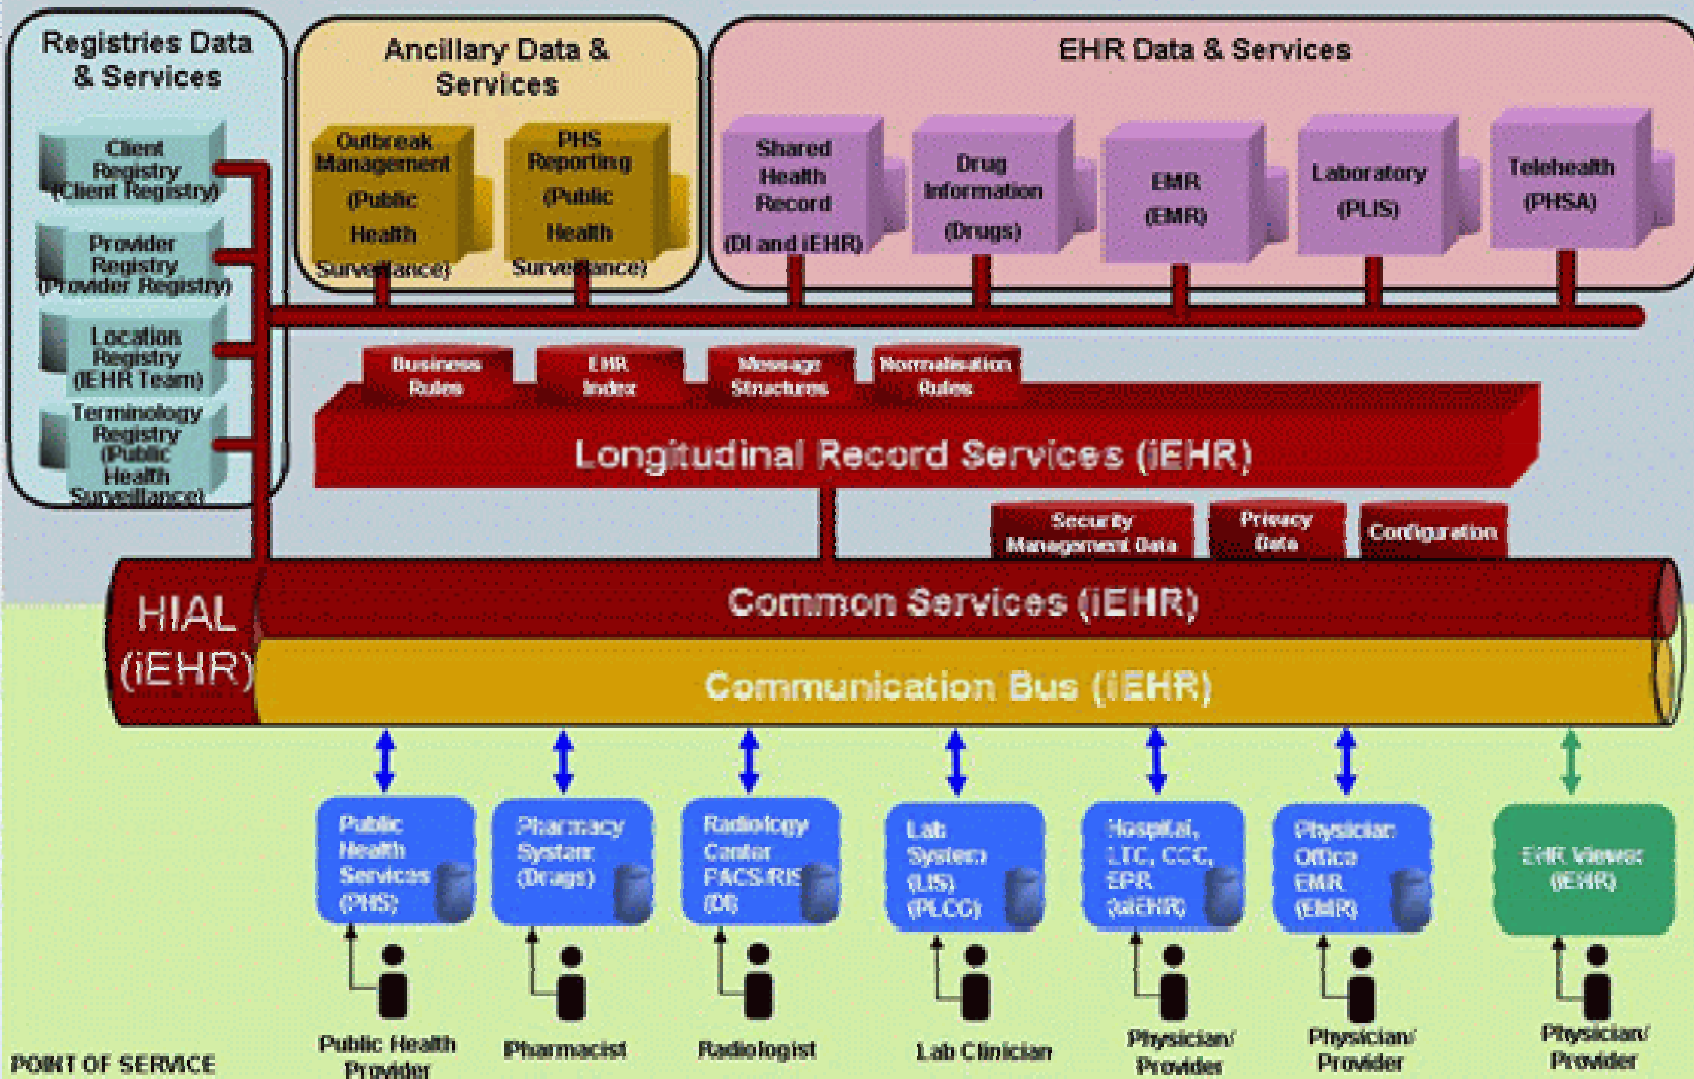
Registries Data & Services

Client Registry (Client Registry)

Provider Registry (Provider Registry)

Location Registry (IEHR Team)

Terminology Registry (Public Health Surveillance)

Ancillary Data & Services

Outbreak Management (Public Health Surveillance)

PHS Reporting (Public Health Surveillance)

EHR Data & Services

Shared Health Record (DI and iEHR)

Drug Information (Drugs)

EMR (EMR)

Laboratory (PLIS)

Telehealth (PHSA)

Business Rules

EHR Index

Message Structures

Normalisation Rules

Longitudinal Record Services (iEHR)

Security Management Data

Privacy Data

Configuration

HIAL (iEHR)

Common Services (iEHR)

Communication Bus (iEHR)

Public Health Services (PHS)

Pharmacy System (Drugs)

Radiology Center PACS/RIS (DI)

Lab System (LIS) (PLCC)

Hospital, LTC, CCC, EPR (aiEHR)

Physician Office EMR (EMR)

EHR Viewer (iEHR)

POINT OF SERVICE

Public Health Provider

Pharmacist

Radiologist

Lab Clinician

Physician/ Provider

Physician/ Provider

Physician/ Provider